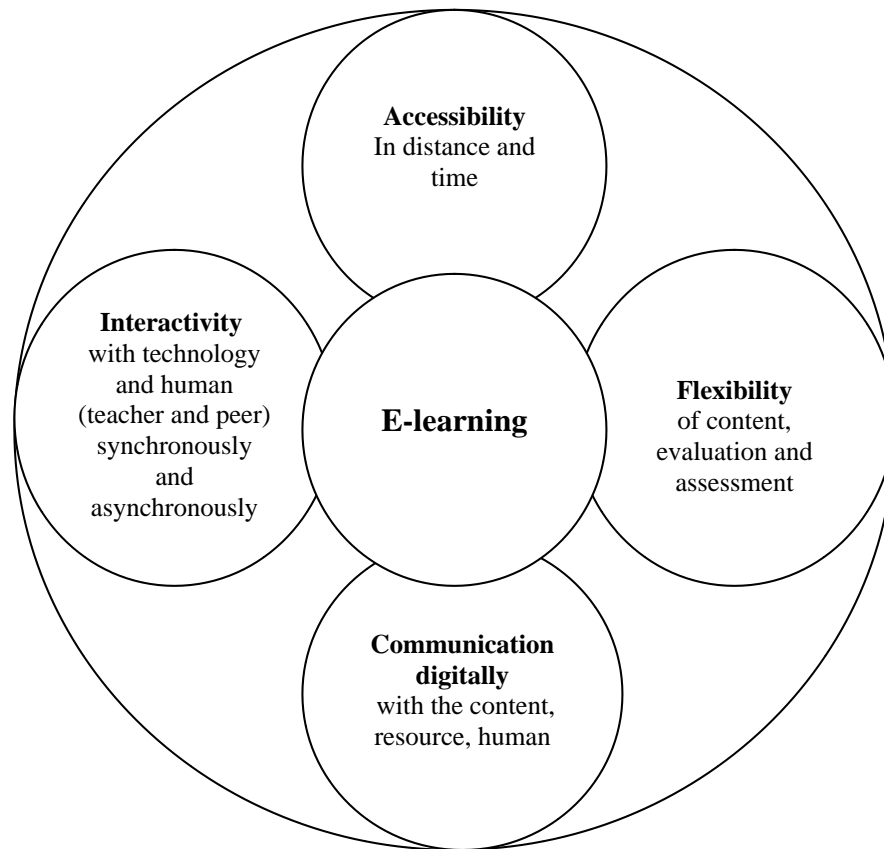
Accessibility
In distance and time

Interactivity
with technology and human (teacher and peer) synchronously and asynchronously

E-learning

Flexibility
of content, evaluation and assessment

Communication digitally
with the content, resource, human